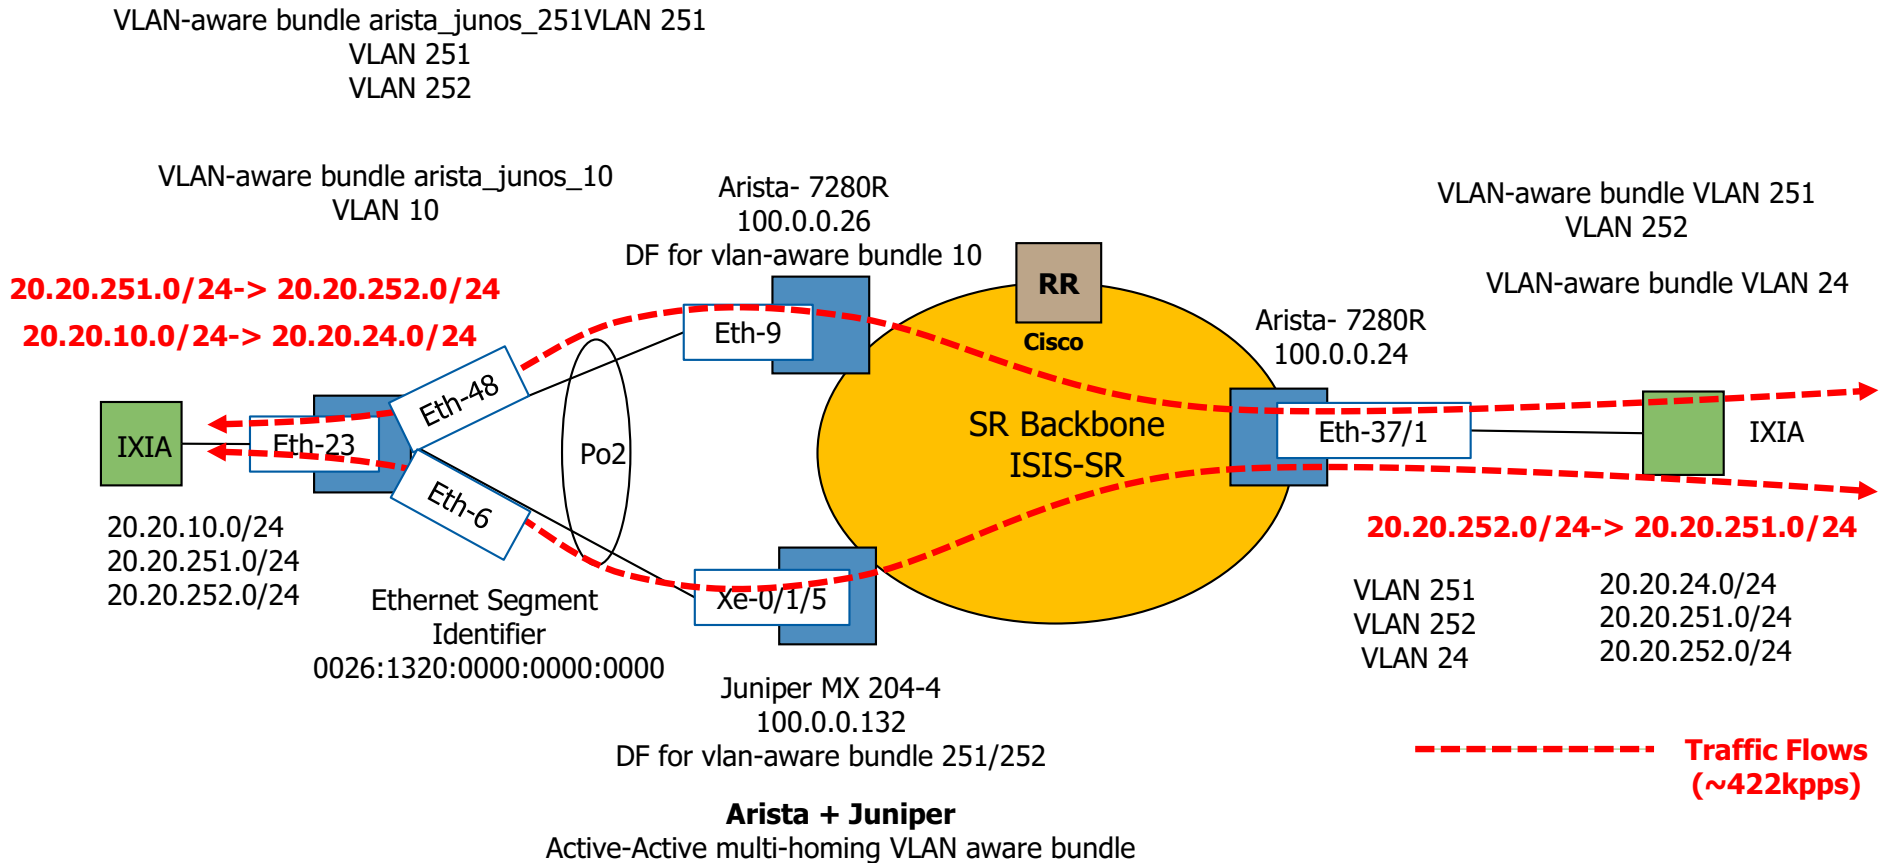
VLAN-aware bundle arista_junos_251VLAN 251
VLAN 251
VLAN 252

VLAN-aware bundle arista_junos_10
VLAN 10

Arista- 7280R
100.0.0.26
DF for vlan-aware bundle 10

VLAN-aware bundle VLAN 251
VLAN 252

VLAN-aware bundle VLAN 24

20.20.251.0/24-> 20.20.252.0/24
20.20.10.0/24-> 20.20.24.0/24

RR
Cisco

Arista- 7280R
100.0.0.24

Eth-9
Eth-48
IXIA
Eth-23
Po2
SR Backbone
ISIS-SR
Eth-37/1
IXIA
Eth-6

20.20.10.0/24
20.20.251.0/24
20.20.252.0/24

20.20.252.0/24-> 20.20.251.0/24

Xe-0/1/5

Ethernet Segment
Identifier
0026:1320:0000:0000:0000

VLAN 251
VLAN 252
VLAN 24

20.20.24.0/24
20.20.251.0/24
20.20.252.0/24

Juniper MX 204-4
100.0.0.132
DF for vlan-aware bundle 251/252

Traffic Flows
(~422kpps)

Arista + Juniper
Active-Active multi-homing VLAN aware bundle